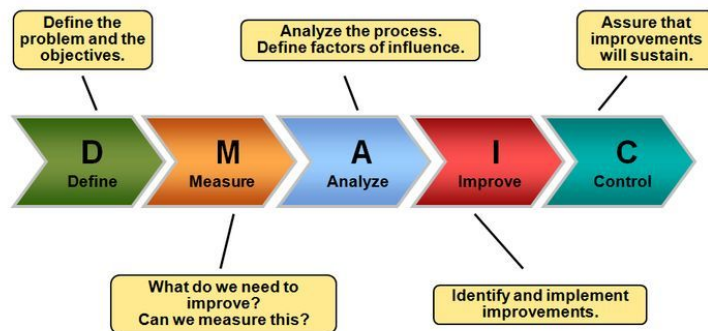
Define the problem and the objectives.

Analyze the process. Define factors of influence.

Assure that improvements will sustain.

D
Define

M
Measure

A
Analyze

I
Improve

C
Control

What do we need to improve? Can we measure this?

Identify and implement improvements.